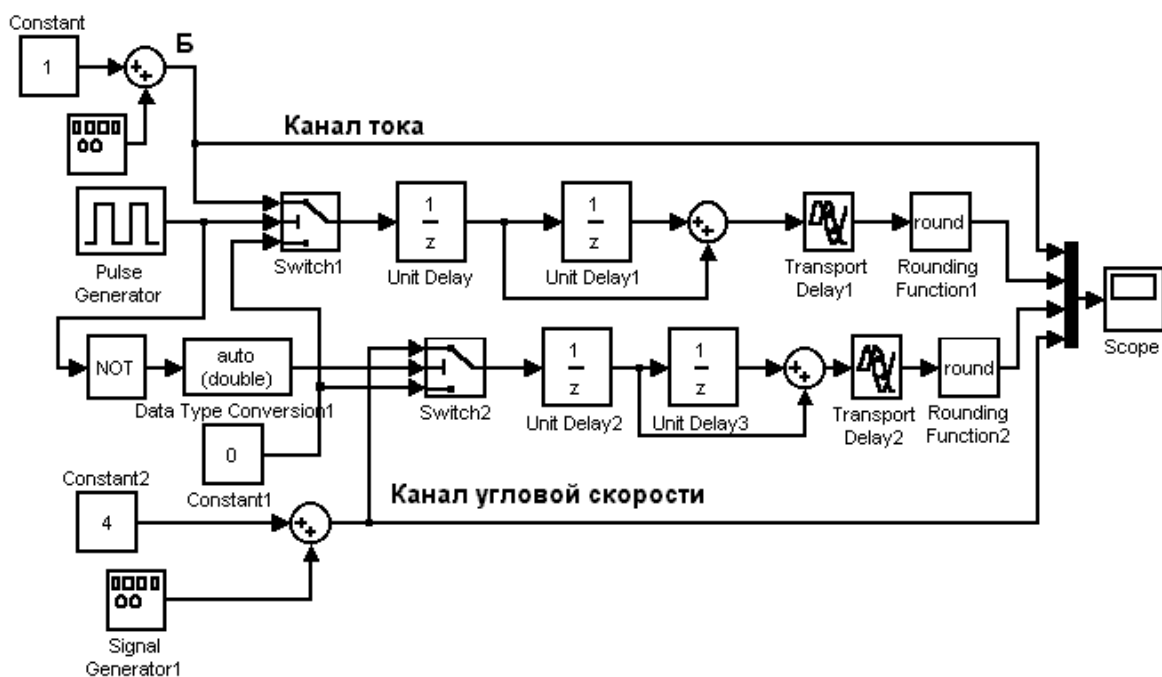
Constant

1

Б

Канал тока

Pulse Generator

Switch1

$\frac{1}{z}$

Unit Delay

$\frac{1}{z}$

Unit Delay1

Transport Delay1

round

Rounding Function1

Scope

NOT

auto (double)

Data Type Conversion1

Switch2

$\frac{1}{z}$

Unit Delay2

$\frac{1}{z}$

Unit Delay3

Transport Delay2

round

Rounding Function2

0

Constant1

Constant2

4

Канал угловой скорости

Signal Generator1